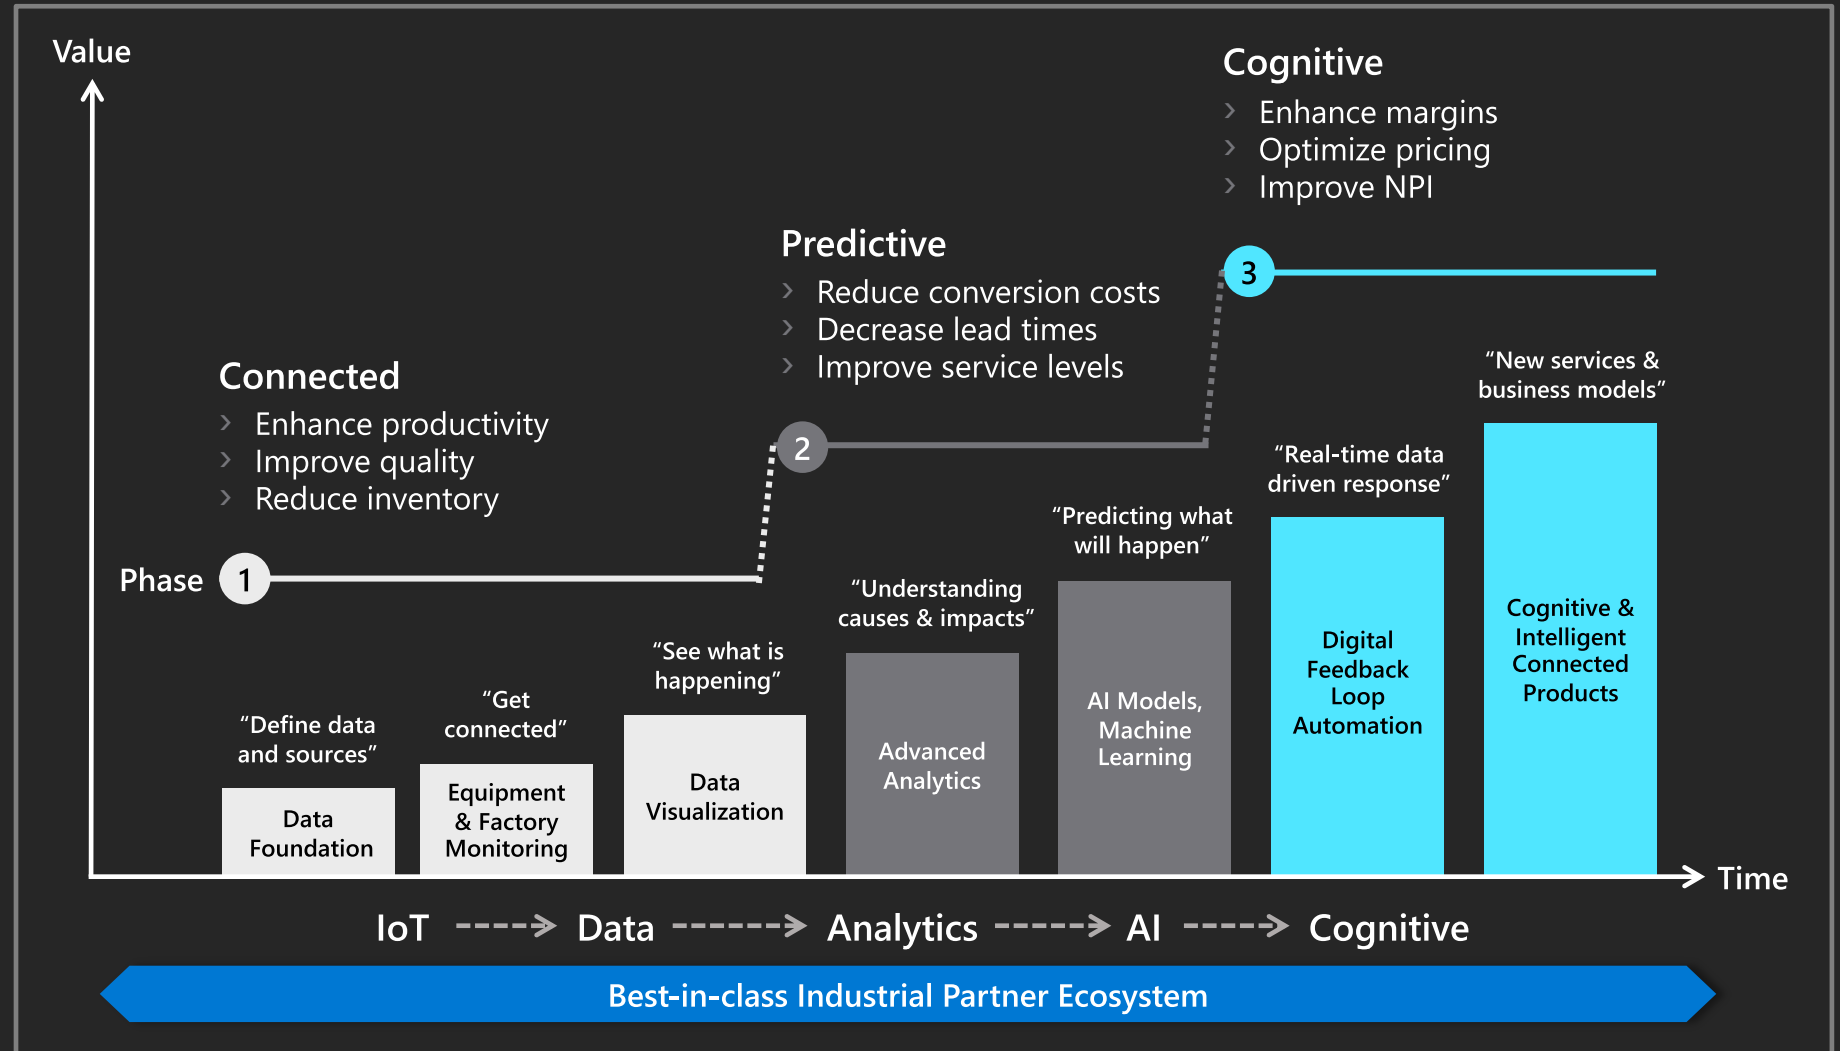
Value

Cognitive
› Enhance margins
› Optimize pricing
› Improve NPI

Predictive
› Reduce conversion costs
› Decrease lead times
› Improve service levels

Connected
› Enhance productivity
› Improve quality
› Reduce inventory

Phase 1

2

3

“Define data and sources”
Data Foundation

“Get connected”
Equipment & Factory Monitoring

“See what is happening”
Data Visualization

“Understanding causes & impacts”
Advanced Analytics

“Predicting what will happen”
AI Models, Machine Learning

“Real-time data driven response”
Digital Feedback Loop Automation

“New services & business models”
Cognitive & Intelligent Connected Products

Time

IoT ----> Data ------> Analytics -----> AI ----> Cognitive

Best-in-class Industrial Partner Ecosystem